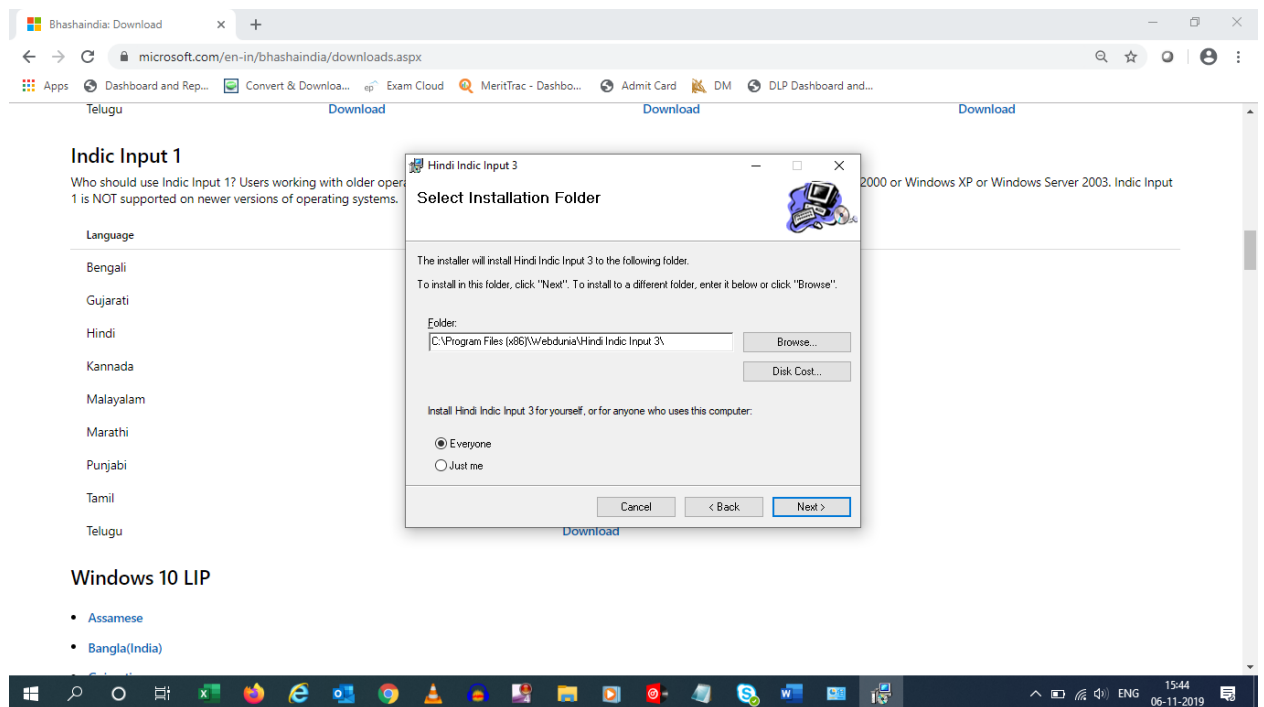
Bhashaindia: Download

microsoft.com/en-in/bhashaindia/downloads.aspx

Apps Dashboard and Rep... Convert & Downloa... Exam Cloud MeritTrac - Dashbo... Admit Card DM DLP Dashboard and...

Telugu Download Download Download

Indic Input 1

Who should use Indic Input 1? Users working with older opera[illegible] 2000 or Windows XP or Windows Server 2003. Indic Input 1 is NOT supported on newer versions of operating systems.

Language

Bengali

Gujarati

Hindi

Kannada

Malayalam

Marathi

Punjabi

Tamil

Telugu Download

Hindi Indic Input 3

Select Installation Folder

The installer will install Hindi Indic Input 3 to the following folder.

To install in this folder, click "Next". To install to a different folder, enter it below or click "Browse".

Folder:

C:\Program Files (x86)\Webdunia\Hindi Indic Input 3\

Browse...

Disk Cost...

Install Hindi Indic Input 3 for yourself, or for anyone who uses this computer:

Everyone

Just me

Cancel < Back Next >

Windows 10 LIP

• Assamese

• Bangla(India)

ENG 15:44 06-11-2019